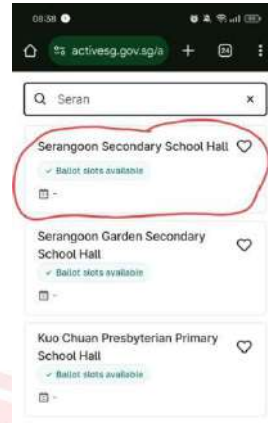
08:38

activesg.gov.sg/a

24

Q Seran

×

Serangoon Secondary School Hall

Ballot slots available

-

Serangoon Garden Secondary School Hall

Ballot slots available

-

Kuo Chuan Presbyterian Primary School Hall

Ballot slots available

-